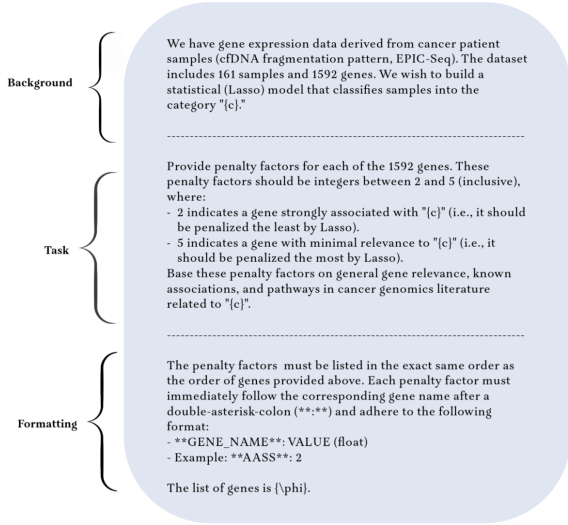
Background

We have gene expression data derived from cancer patient samples (cfDNA fragmentation pattern, EPIC-Seq). The dataset includes 161 samples and 1592 genes. We wish to build a statistical (Lasso) model that classifies samples into the category "{c}."

Task

Provide penalty factors for each of the 1592 genes. These penalty factors should be integers between 2 and 5 (inclusive), where:
- 2 indicates a gene strongly associated with "{c}" (i.e., it should be penalized the least by Lasso).
- 5 indicates a gene with minimal relevance to "{c}" (i.e., it should be penalized the most by Lasso).
Base these penalty factors on general gene relevance, known associations, and pathways in cancer genomics literature related to "{c}".

Formatting

The penalty factors must be listed in the exact same order as the order of genes provided above. Each penalty factor must immediately follow the corresponding gene name after a double-asterisk-colon (**:**) and adhere to the following format:
- **GENE_NAME**: VALUE (float)
- Example: **AASS**: 2

The list of genes is {\phi}.